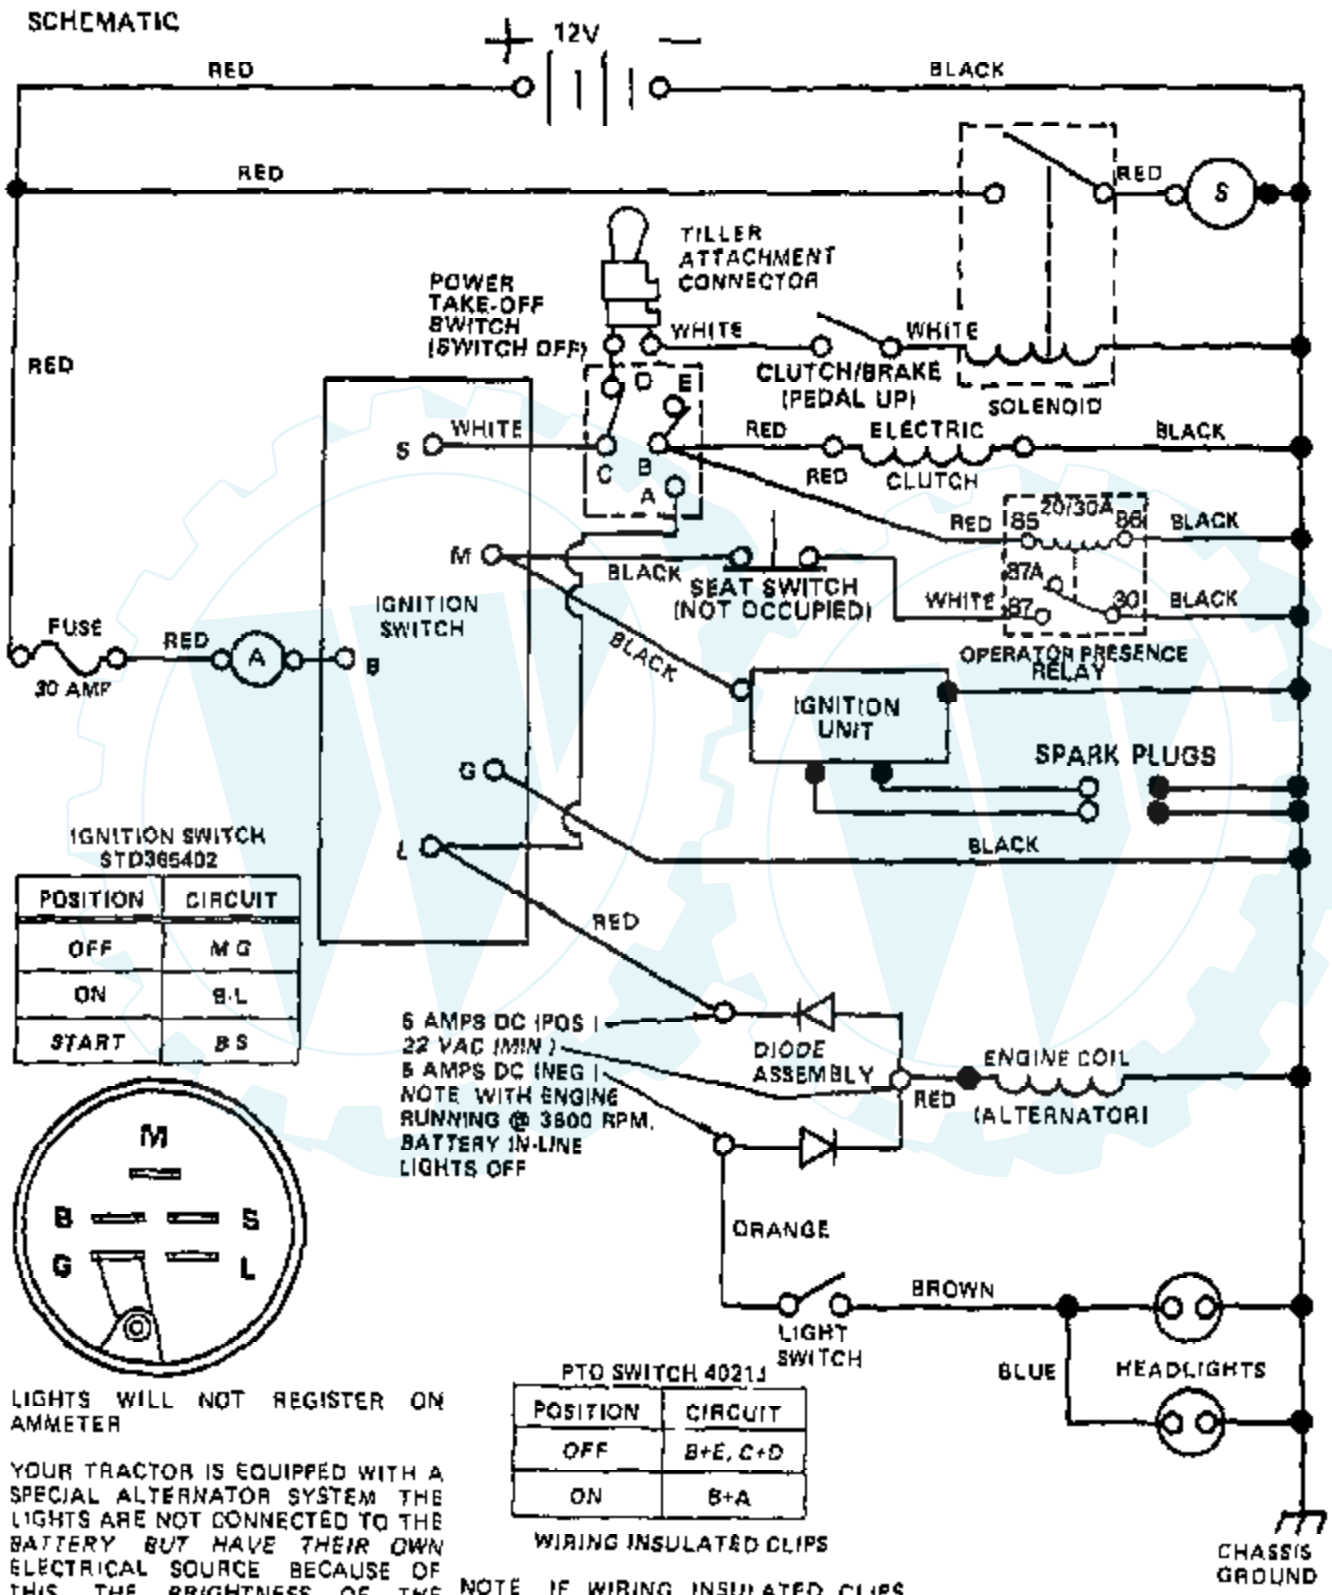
SCHEMATIC

+ 12V −

RED BLACK

RED RED S

TILLER ATTACHMENT CONNECTOR

POWER TAKE-OFF SWITCH (SWITCH OFF)

WHITE WHITE

RED

CLUTCH/BRAKE (PEDAL UP)

SOLENOID

D E

S WHITE RED ELECTRIC BLACK

C B A RED CLUTCH

RED 85 20/30A 86 BLACK

M BLACK SEAT SWITCH (NOT OCCUPIED)

87A

WHITE 87 30 BLACK

IGNITION SWITCH

OPERATOR PRESENCE RELAY

FUSE RED A B

30 AMP

BLACK

IGNITION UNIT

SPARK PLUGS

G

IGNITION SWITCH STD365402

L BLACK

| POSITION | CIRCUIT |
|---|---|
| OFF | M G |
| ON | B-L |
| START | B S |

RED

5 AMPS DC (POS.)
22 VAC (MIN.)
5 AMPS DC (NEG.)
NOTE: WITH ENGINE RUNNING @ 3600 RPM, BATTERY IN-LINE LIGHTS OFF

DIODE ASSEMBLY

RED

ENGINE COIL (ALTERNATOR)

M

B S

G L

ORANGE

BROWN

LIGHT SWITCH

BLUE HEADLIGHTS

PTO SWITCH 40213

| POSITION | CIRCUIT |
|---|---|
| OFF | B+E, C+D |
| ON | B+A |

WIRING INSULATED CLIPS

LIGHTS WILL NOT REGISTER ON AMMETER

YOUR TRACTOR IS EQUIPPED WITH A SPECIAL ALTERNATOR SYSTEM. THE LIGHTS ARE NOT CONNECTED TO THE BATTERY BUT HAVE THEIR OWN ELECTRICAL SOURCE BECAUSE OF THIS, THE BRIGHTNESS OF THE

NOTE: IF WIRING INSULATED CLIPS

CHASSIS GROUND